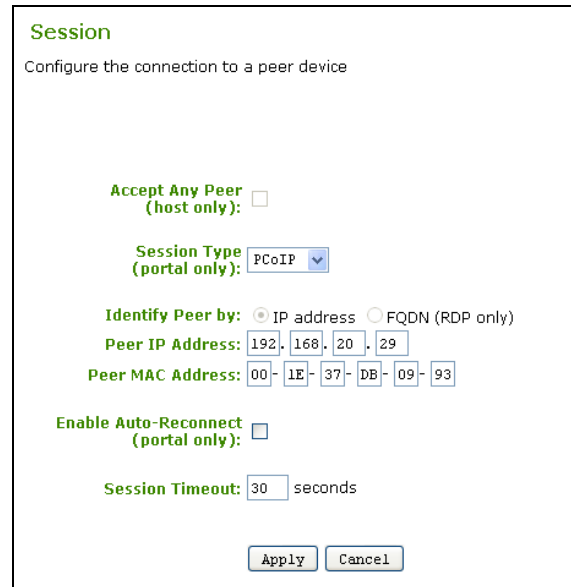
Session

Configure the connection to a peer device

Accept Any Peer (host only):

Session Type (portal only): PCoIP

Identify Peer by: IP address FQDN (RDP only)

Peer IP Address: 192 . 168 . 20 . 29

Peer MAC Address: 00 - 1E - 37 - DB - 09 - 93

Enable Auto-Reconnect (portal only):

Session Timeout: 30 seconds

Apply Cancel